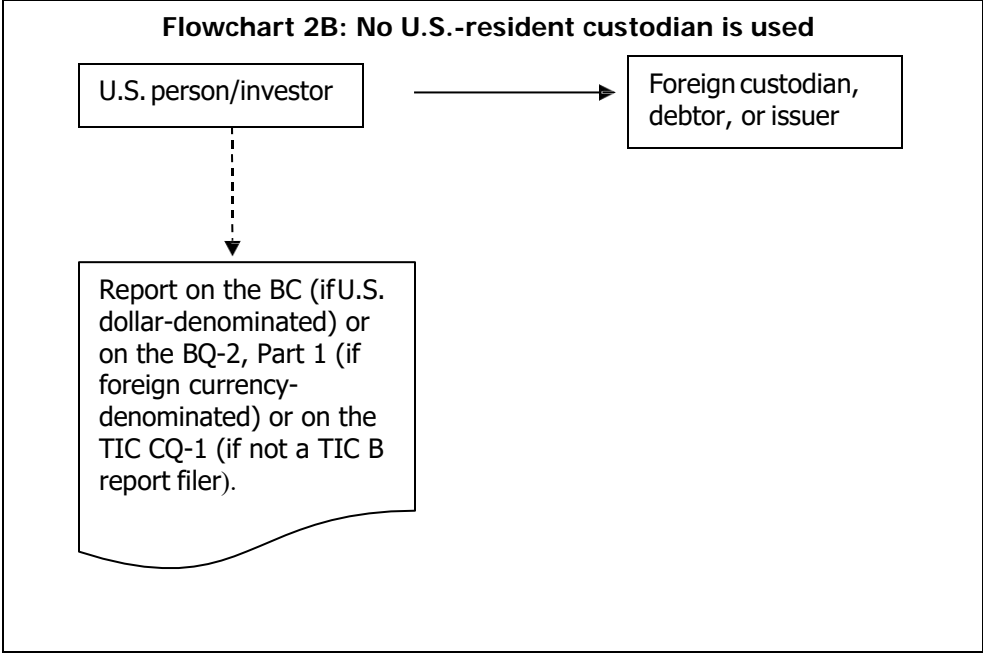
Flowchart 2B: No U.S.-resident custodian is used

U.S. person/investor

Foreign custodian, debtor, or issuer

Report on the BC (if U.S. dollar-denominated) or on the BQ-2, Part 1 (if foreign currency-denominated) or on the TIC CQ-1 (if not a TIC B report filer).